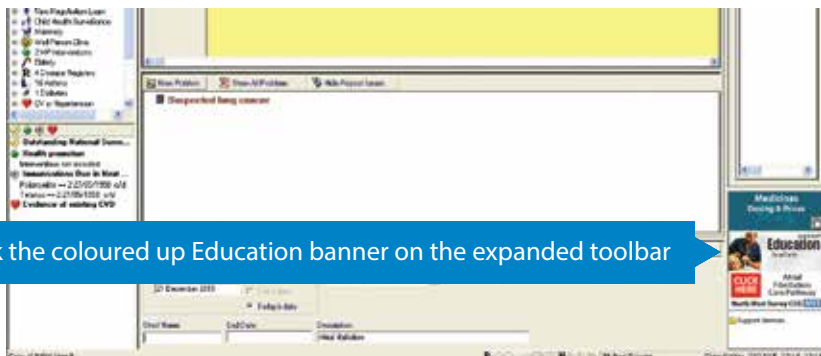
New Prep/Action Lean
Child Health Surveillance
Maternity
Well Person Clinic
2 HP Interventions
Elderly
4 Disease Registers
16 Asthma
1 Diabetes
CV or Hypertension

New Problem
Show All Problems
Hide Personal Issues

Suspected lung cancer

Outstanding National Servic...
Health promotion
Immunisations Due in Next ...
Polio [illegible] 22/07/1998 o/d
Tetanus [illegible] 22/08/1998 o/d
Evidence of existing CVD

k the coloured up Education banner on the expanded toolbar

Medicines
Dosing & Prices

Education

CLICK HERE

Atrial Fibrillation
Care Pathway

North West Surrey CCG

22 December 2010
Today's date

Start Name
End Date
Description
Initial Validation